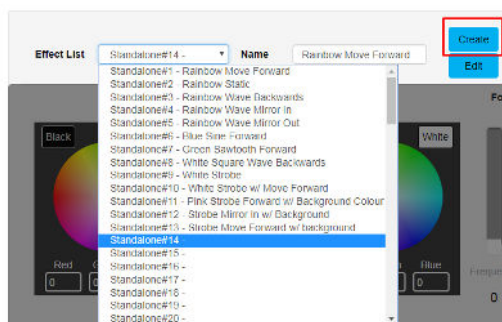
Effect List Standalone#14 - Name Rainbow Move Forward

Create

Edit

Standalone#1 - Rainbow Move Forward
Standalone#2 - Rainbow Static
Standalone#3 - Rainbow Wave Backwards
Standalone#4 - Rainbow Wave Mirror In
Standalone#5 - Rainbow Wave Mirror Out
Standalone#6 - Blue Sine Forward
Standalone#7 - Green Sawtooth Forward
Standalone#8 - White Square Wave Backwards
Standalone#9 - White Strobe
Standalone#10 - White Strobe w/ Move Forward
Standalone#11 - Pink Strobe Forward w/ Background Colour
Standalone#12 - Strobe Mirror In w/ Background
Standalone#13 - Strobe Move Forward w/ background
Standalone#14
Standalone#15 -
Standalone#16 -
Standalone#17 -
Standalone#18 -
Standalone#19 -
Standalone#20 -

Black

White

Red

0

Blue

0

Fo

0